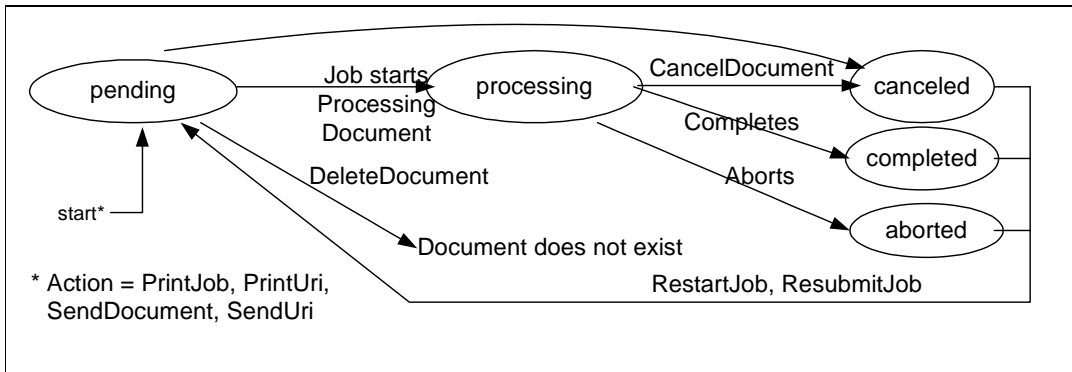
pending

Job starts Processing Document

processing

CancelDocument

canceled

Completes

completed

DeleteDocument

Aborts

start*

aborted

Document does not exist

* Action = PrintJob, PrintUri, SendDocument, SendUri

RestartJob, ResubmitJob